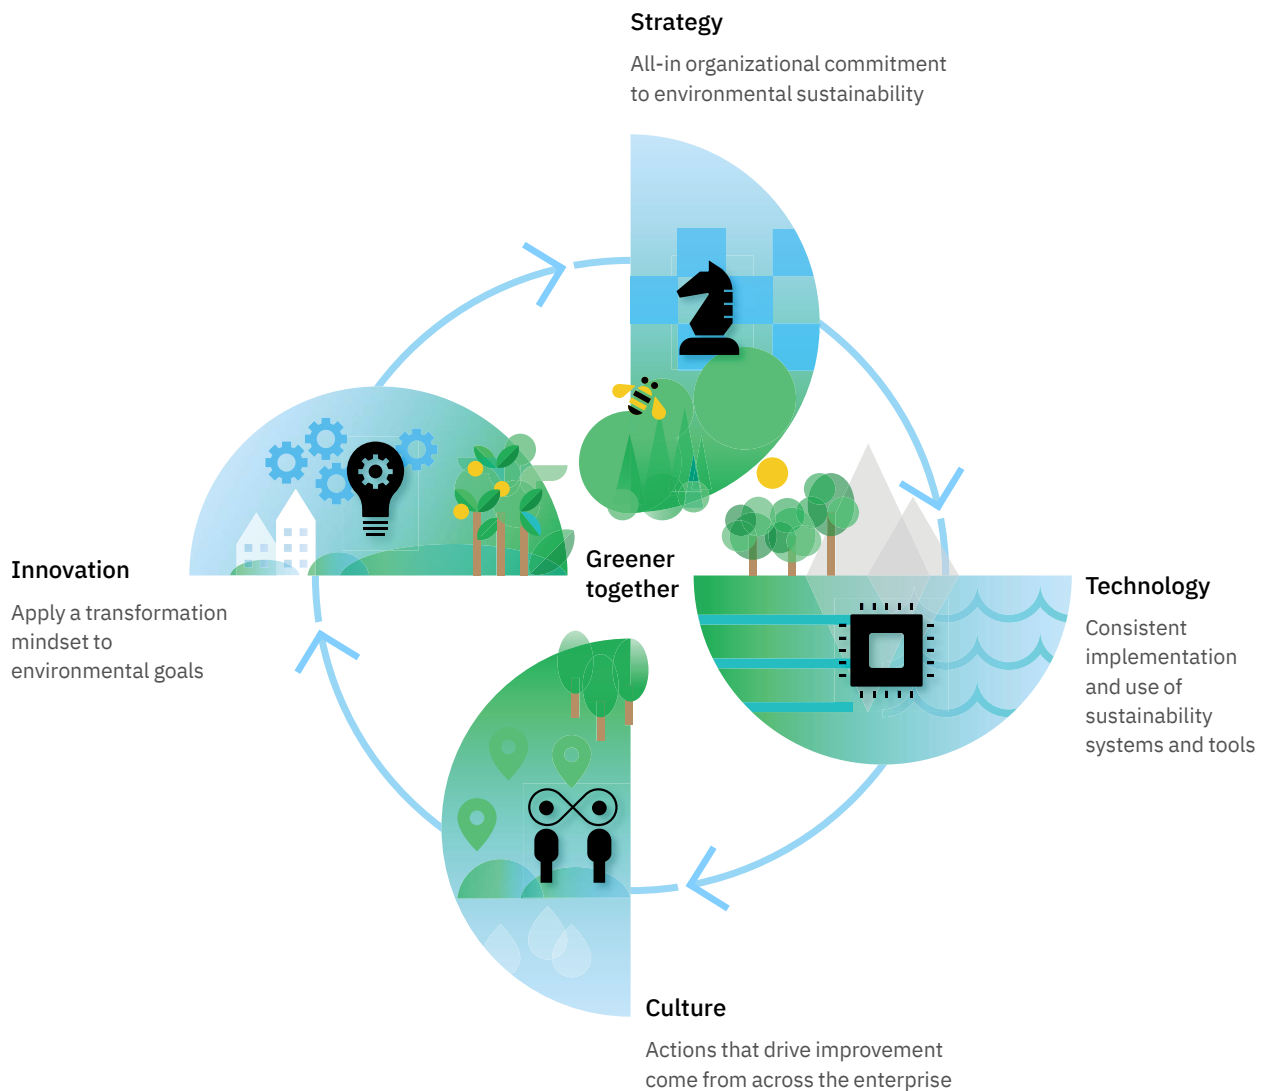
Strategy

All-in organizational commitment to environmental sustainability

Innovation

Apply a transformation mindset to environmental goals

Greener together

Technology

Consistent implementation and use of sustainability systems and tools

Culture

Actions that drive improvement come from across the enterprise